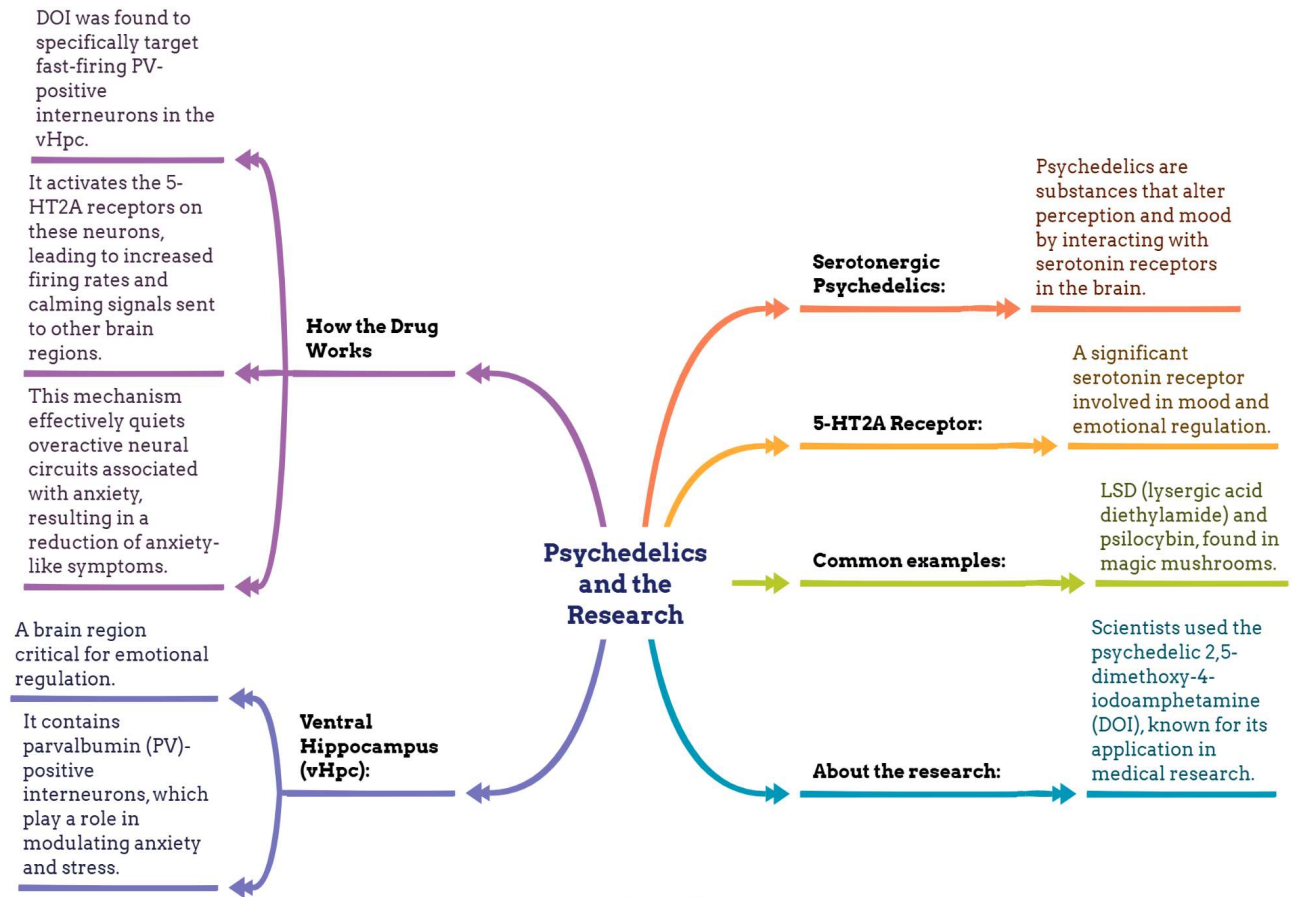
Psychedelics and the Research

How the Drug Works

DOI was found to specifically target fast-firing PV-positive interneurons in the vHpc.

It activates the 5-HT2A receptors on these neurons, leading to increased firing rates and calming signals sent to other brain regions.

This mechanism effectively quiets overactive neural circuits associated with anxiety, resulting in a reduction of anxiety-like symptoms.

Ventral Hippocampus (vHpc):

A brain region critical for emotional regulation.

It contains parvalbumin (PV)-positive interneurons, which play a role in modulating anxiety and stress.

Serotonergic Psychedelics:

Psychedelics are substances that alter perception and mood by interacting with serotonin receptors in the brain.

5-HT2A Receptor:

A significant serotonin receptor involved in mood and emotional regulation.

Common examples:

LSD (lysergic acid diethylamide) and psilocybin, found in magic mushrooms.

About the research:

Scientists used the psychedelic 2,5-dimethoxy-4-iodoamphetamine (DOI), known for its application in medical research.